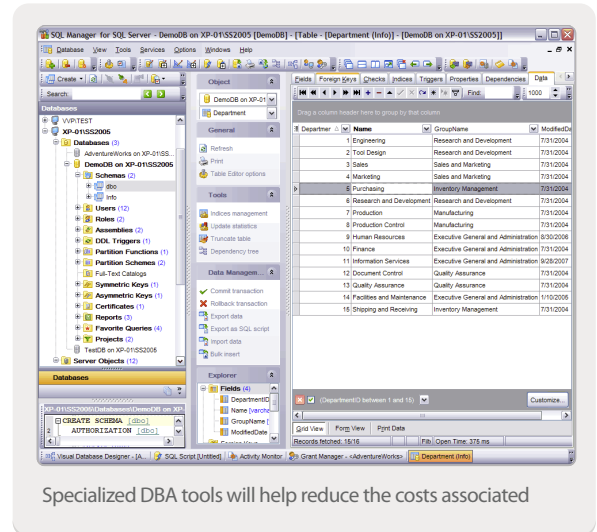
SQL Manager for SQL Server - DemoDB on XP-01\SS2005] - [Table - [Department (Info)] - [DemoDB on XP-01\SS2005]]

Database View Tools Services Options Windows Help

Create Search:

Databases

VVP\TEST
XP-01\SS2005
Databases (3)
AdventureWorks on XP-01\SS2005
DemoDB on XP-01\SS2005
Schemas (2)
dbo
Info
Users (12)
Roles (2)
Assemblies (2)
DDL Triggers (1)
Partition Functions (1)
Partition Schemes (2)
Full-Text Catalogs
Symmetric Keys (1)
Asymmetric Keys (1)
Certificates (1)
Reports (3)
Favorite Queries (4)
Projects (2)
TestDB on XP-01\SS2005
Server Objects (12)

Databases

XP-01\SS2005\Databases\DemoDB on XP
CREATE SCHEMA [dbo]
AUTHORIZATION [dbo]

Object
DemoDB on XP-01\
Department

General
Refresh
Print
Table Editor options

Tools
Indices management
Update statistics
Truncate table
Dependency tree

Data Managem...
Commit transaction
Rollback transaction
Export data
Export as SQL script
Import data
Bulk insert

Explorer
Fields (4)
DepartmentID
Name [varch
GroupName
ModifiedDate

Fields Foreign Keys Checks Indices Triggers Properties Dependencies Data

Find: 1000

Drag a column header here to group by that column

| DepartmentID | Name | GroupName | ModifiedDa |
|---|---|---|---|
| 1 | Engineering | Research and Development | 7/31/2004 |
| 2 | Tool Design | Research and Development | 7/31/2004 |
| 3 | Sales | Sales and Marketing | 7/31/2004 |
| 4 | Marketing | Sales and Marketing | 7/31/2004 |
| 5 | Purchasing | Inventory Management | 7/31/2004 |
| 6 | Research and Development | Research and Development | 7/31/2004 |
| 7 | Production | Manufacturing | 7/31/2004 |
| 8 | Production Control | Manufacturing | 7/31/2004 |
| 9 | Human Resources | Executive General and Administration | 8/30/2006 |
| 10 | Finance | Executive General and Administration | 7/31/2004 |
| 11 | Information Services | Executive General and Administration | 9/28/2007 |
| 12 | Document Control | Quality Assurance | 7/31/2004 |
| 13 | Quality Assurance | Quality Assurance | 7/31/2004 |
| 14 | Facilities and Maintenance | Executive General and Administration | 1/10/2006 |
| 15 | Shipping and Receiving | Inventory Management | 7/31/2004 |

([DepartmentID] between 1 and 15) Customize...

Grid View Form View Print Data

Records fetched: 15/15 Filt Open Time: 375 ms

Visual Database Designer - [A... SQL Script [Untitled] Activity Monitor Grant Manager - <AdventureWorks> Department (Info)

Specialized DBA tools will help reduce the costs associated